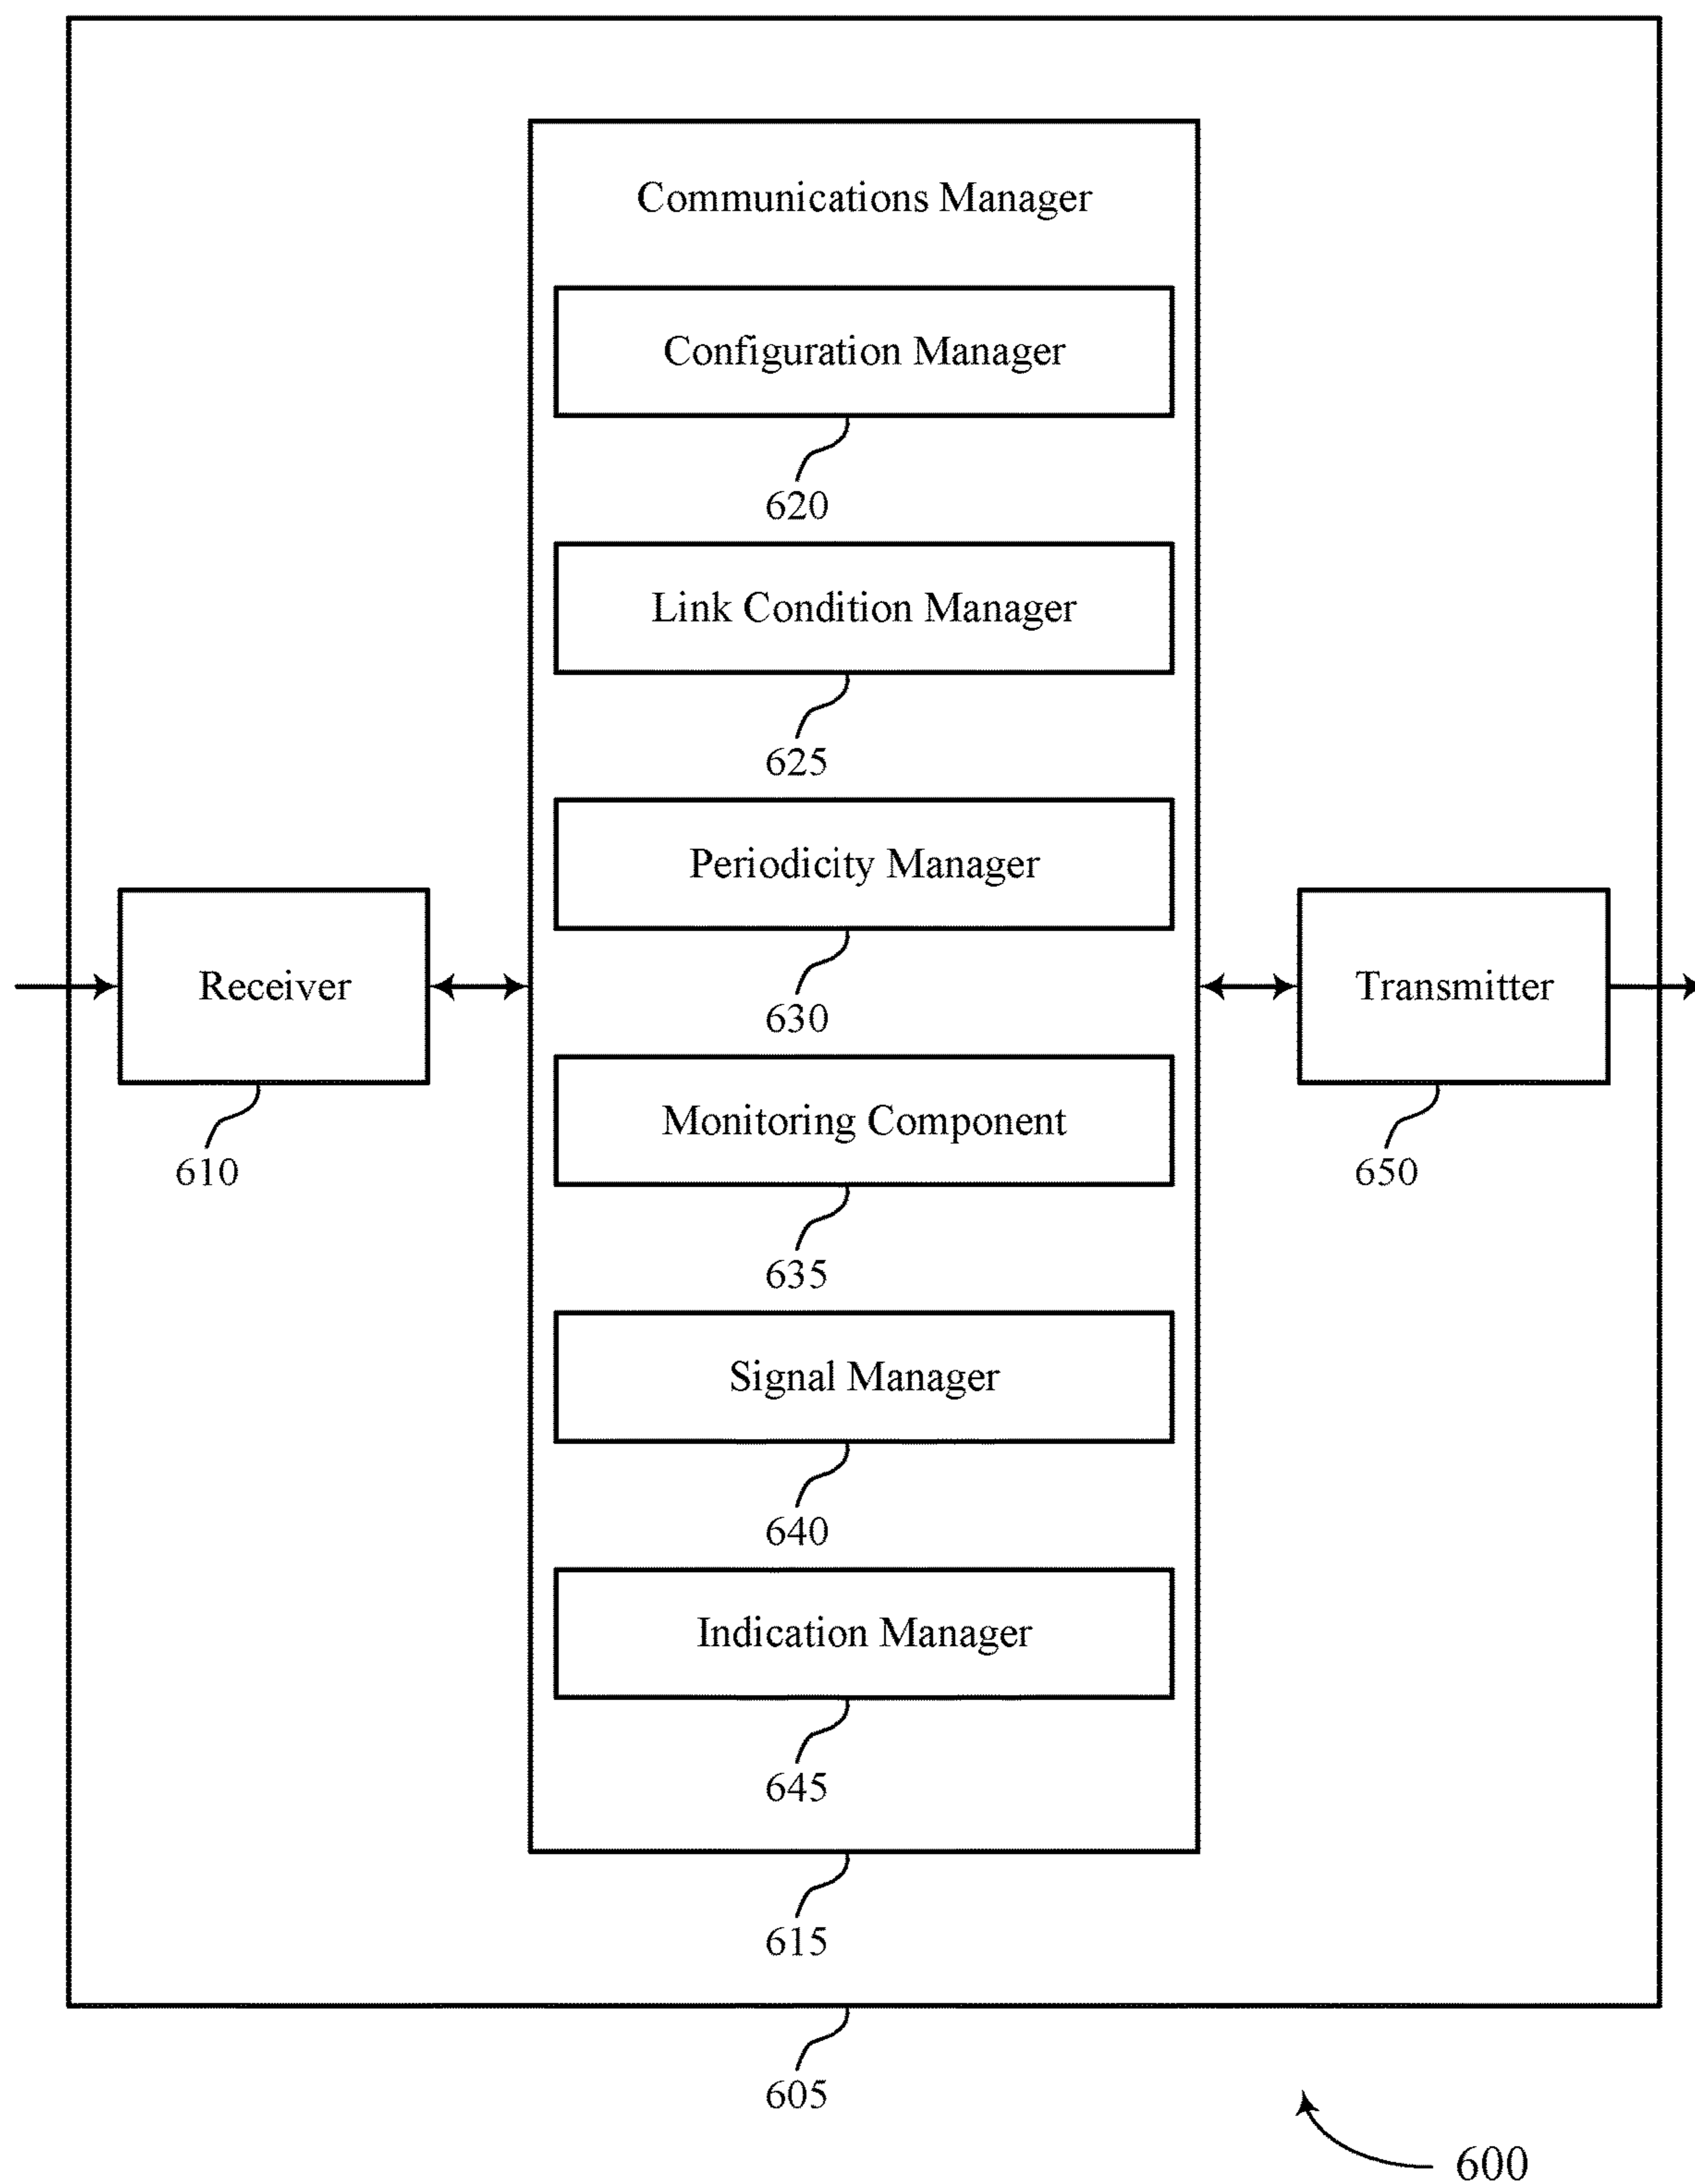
Communications Manager

Configuration Manager

620

Link Condition Manager

625

Periodicity Manager

630

Receiver

Transmitter

Monitoring Component

610

650

635

Signal Manager

640

Indication Manager

645

615

605

600